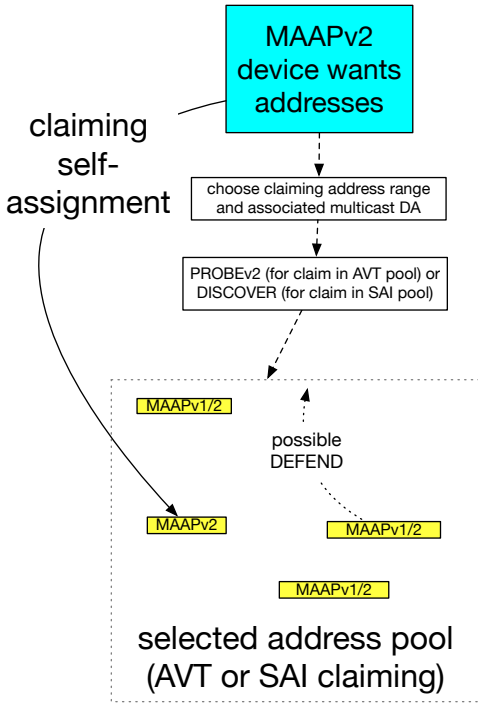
MAAPv2 device wants addresses

claiming self-assignment

choose claiming address range and associated multicast DA

PROBEv2 (for claim in AVT pool) or DISCOVER (for claim in SAI pool)

MAAPv1/2

possible DEFEND

MAAPv2

MAAPv1/2

MAAPv1/2

selected address pool (AVT or SAI claiming)